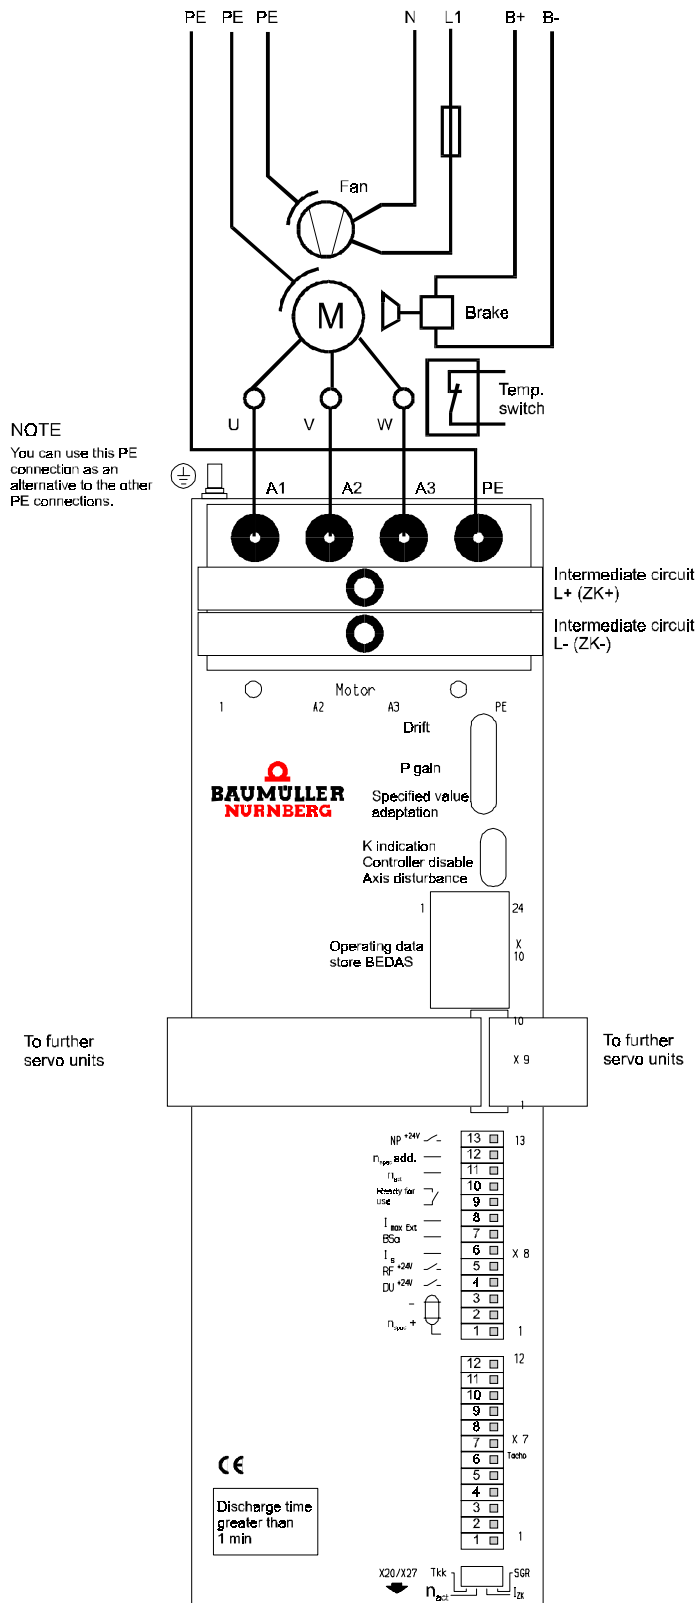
PE PE PE N L1 B+ B-

Fan

M

Brake

Temp. switch

U V W

NOTE
You can use this PE connection as an alternative to the other PE connections.

A1 A2 A3 PE

Intermediate circuit L+ (ZK+)

Intermediate circuit L- (ZK-)

Motor
1 A2 A3 PE

Drift

P gain

Specified value adaptation

BAUMÜLLER NÜRNBERG

K indication
Controller disable
Axis disturbance

1 24

Operating data store BEDAS

X 10

10

To further servo units

X 9

To further servo units

1

NP $^{+24V}$
$n_{spec}$ add.
$n_{act}$
Ready for use
$I_{max\ Ext}$
BSo
$I_s$
RF $^{+24V}$
DU $^{+24V}$
-
$n_{spec}$ +

13
12
11
10
9
8
7
6
5
4
3
2
1

13

X 8

1

12
11
10
9
8
7
6
5
4
3
2
1

12

X 7
Tacho

1

CE

Discharge time greater than 1 min

X20/X27

Tkk
$n_{act}$
SGR
$I_{ZK}$